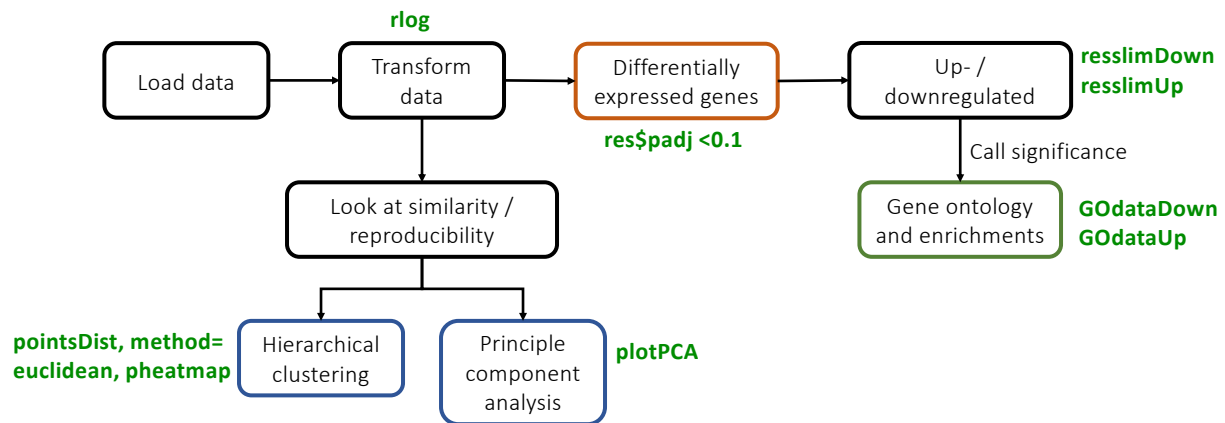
rlog

Load data

Transform data

Differentially expressed genes

res$padj <0.1

Up- / downregulated

resslimDown
resslimUp

Call significance

Gene ontology and enrichments

GOdataDown
GOdataUp

Look at similarity / reproducibility

pointsDist, method= euclidean, pheatmap

Hierarchical clustering

Principle component analysis

plotPCA